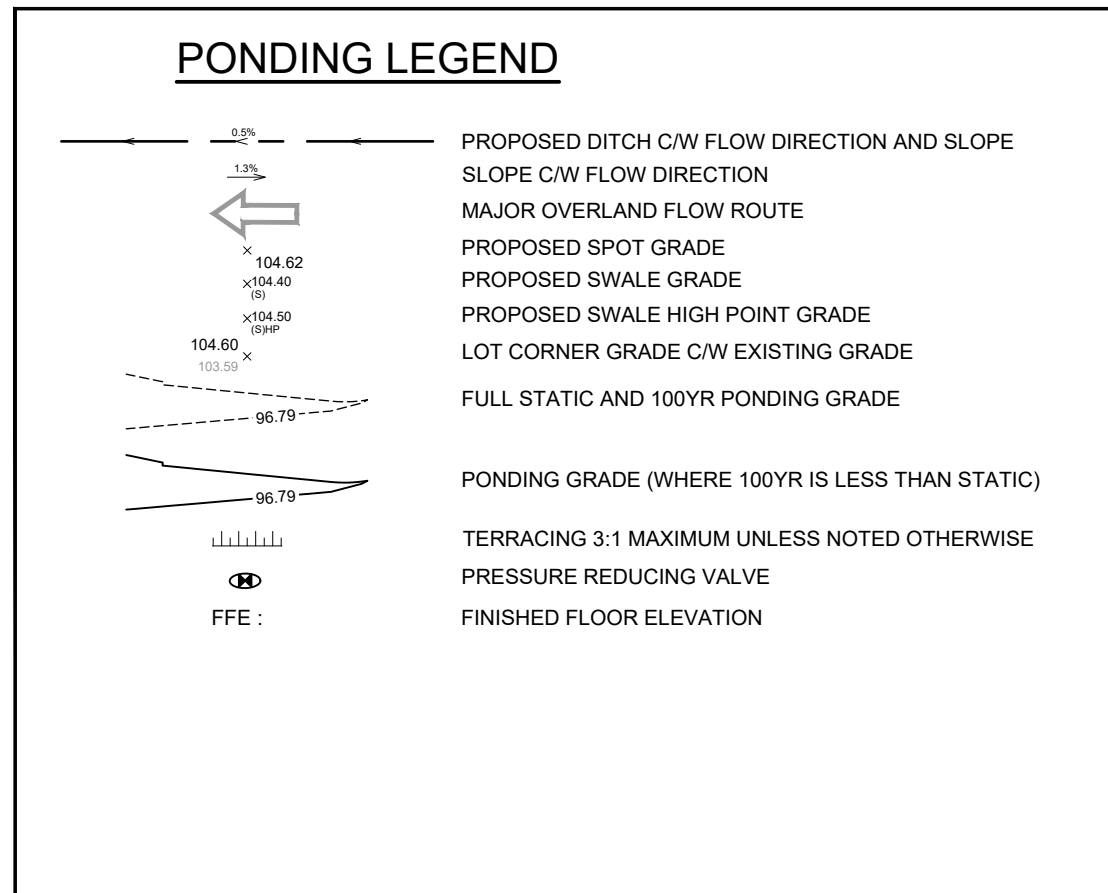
PONDING LEGEND

0.5% PROPOSED DITCH C/W FLOW DIRECTION AND SLOPE

1.3% SLOPE C/W FLOW DIRECTION

MAJOR OVERLAND FLOW ROUTE

104.62 PROPOSED SPOT GRADE

104.40 (S) PROPOSED SWALE GRADE

104.50 (S)HP PROPOSED SWALE HIGH POINT GRADE

104.60 103.59 LOT CORNER GRADE C/W EXISTING GRADE

96.79 FULL STATIC AND 100YR PONDING GRADE

96.79 PONDING GRADE (WHERE 100YR IS LESS THAN STATIC)

TERRACING 3:1 MAXIMUM UNLESS NOTED OTHERWISE

PRESSURE REDUCING VALVE

FFE : FINISHED FLOOR ELEVATION